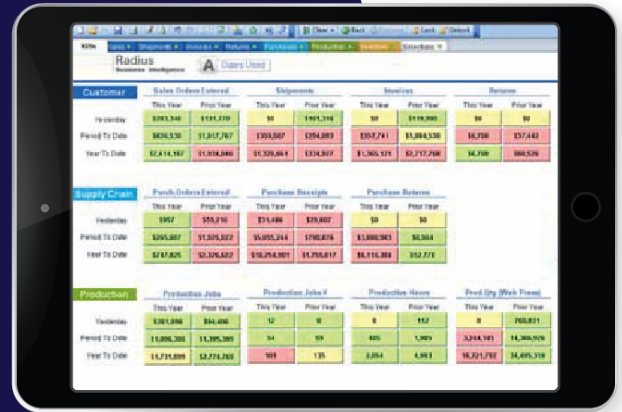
Clear Back Forward Lock Unlock

KPIs Sales Shipments Invoices Returns Purchases Production Inventory Selections

Radius Business Intelligence

Dates Used

Customer

Sales Orders Entered

| | This Year | Prior Year |
|---|---|---|
| Yesterday | $203,340 | $131,770 |
| Period To Date | $836,530 | $1,617,707 |
| Year To Date | $2,614,107 | $1,934,046 |

Shipments

| This Year | Prior Year |
|---|---|
| $0 | $101,316 |
| $355,587 | $394,893 |
| $1,320,664 | $334,927 |

Invoices

| This Year | Prior Year |
|---|---|
| $0 | $119,990 |
| $957,741 | $1,004,530 |
| $1,365,171 | $2,717,760 |

Returns

| This Year | Prior Year |
|---|---|
| $0 | $0 |
| $6,700 | $57,443 |
| $6,700 | $60,536 |

Supply Chain

Purch.Orders Entered

| | This Year | Prior Year |
|---|---|---|
| Yesterday | $957 | $59,216 |
| Period To Date | $265,607 | $1,925,022 |
| Year To Date | $787,825 | $2,326,622 |

Purchase Receipts

| This Year | Prior Year |
|---|---|
| $14,486 | $29,607 |
| $5,055,214 | 1798,876 |
| $10,254,901 | $1,759,017 |

Purchase Returns

| This Year | Prior Year |
|---|---|
| $0 | $0 |
| $1,800,983 | $6,664 |
| $6,116,384 | $52,773 |

Production

Production Jobs

| | This Year | Prior Year |
|---|---|---|
| Yesterday | $301,098 | $44,406 |
| Period To Date | $1,096,300 | $1,395,309 |
| Year To Date | $1,731,899 | $2,774,260 |

Production Jobs #

| This Year | Prior Year |
|---|---|
| 12 | 8 |
| 54 | 59 |
| 101 | 135 |

Production Hours

| This Year | Prior Year |
|---|---|
| 8 | 152 |
| 405 | 1,989 |
| 2,054 | 4,993 |

Prod.Qty (Web Press)

| This Year | Prior Year |
|---|---|
| 0 | 760,031 |
| 3,248,181 | 14,368,920 |
| 16,821,792 | 34,495,310 |